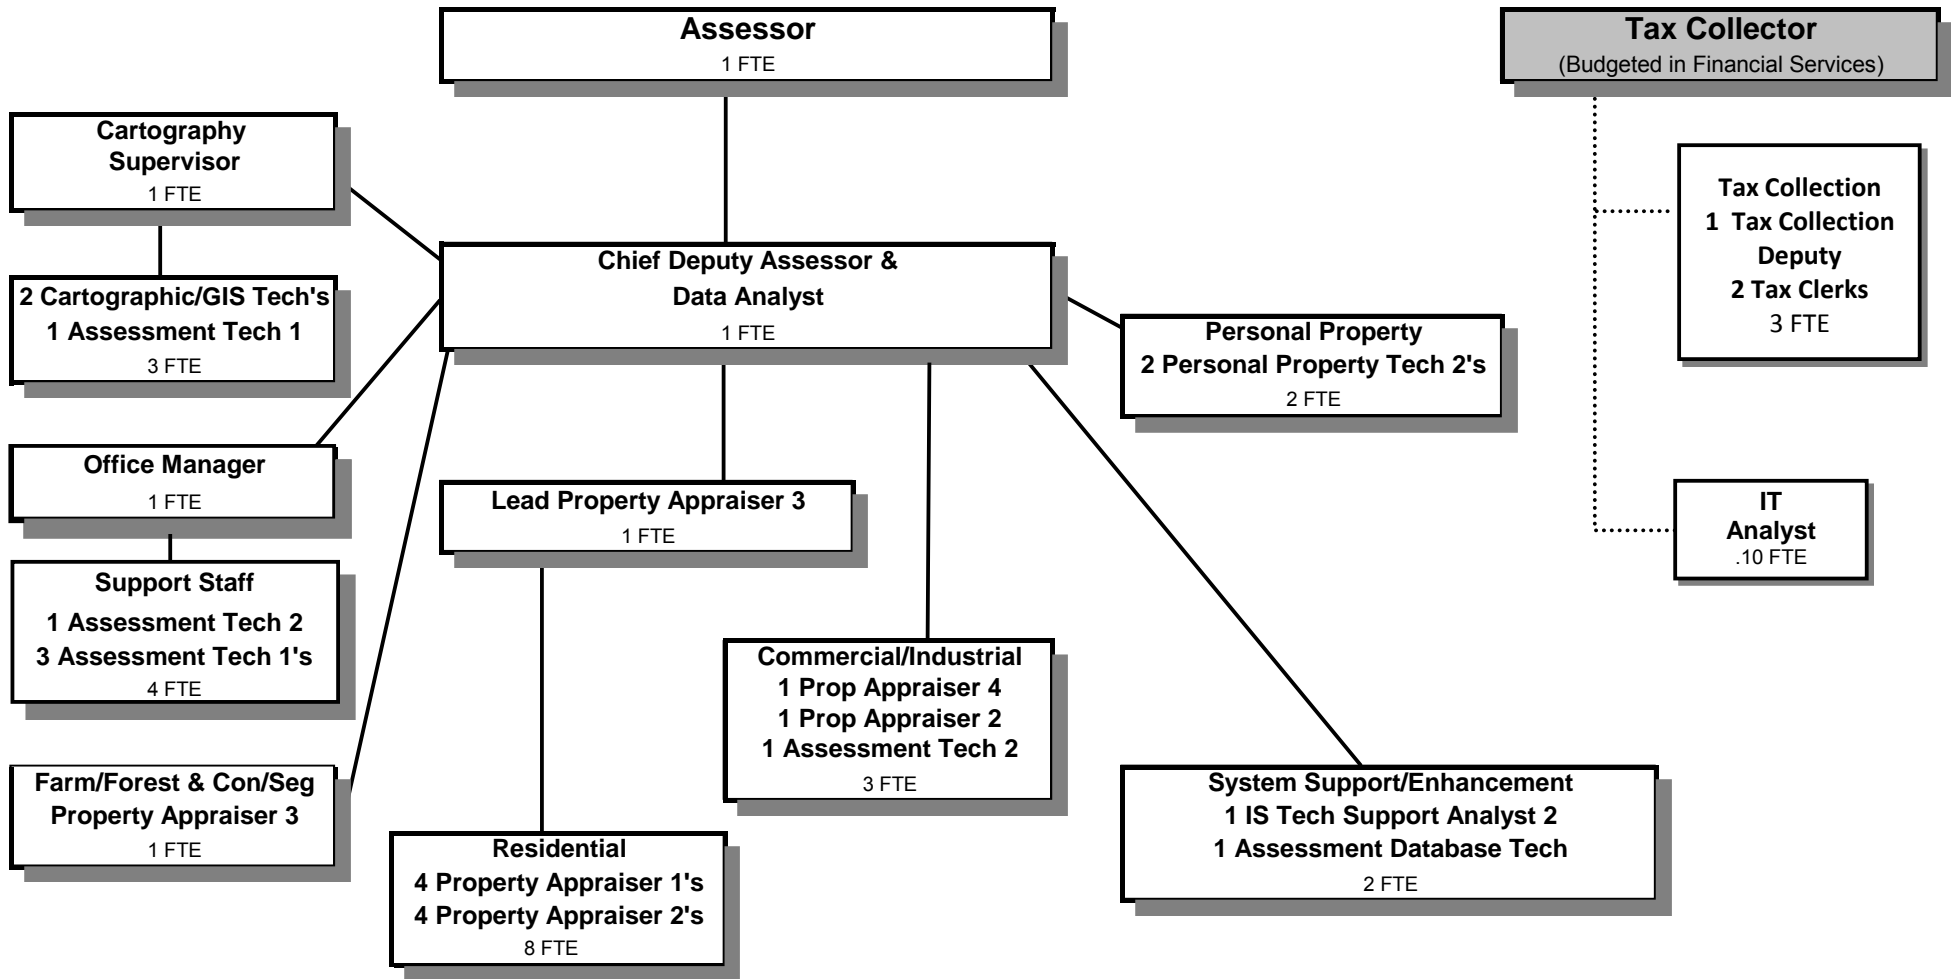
Assessor
1 FTE

Tax Collector
(Budgeted in Financial Services)

Cartography Supervisor
1 FTE

2 Cartographic/GIS Tech's
1 Assessment Tech 1
3 FTE

Chief Deputy Assessor & Data Analyst
1 FTE

Tax Collection
1 Tax Collection Deputy
2 Tax Clerks
3 FTE

Personal Property
2 Personal Property Tech 2's
2 FTE

Office Manager
1 FTE

Lead Property Appraiser 3
1 FTE

IT Analyst
.10 FTE

Support Staff
1 Assessment Tech 2
3 Assessment Tech 1's
4 FTE

Commercial/Industrial
1 Prop Appraiser 4
1 Prop Appraiser 2
1 Assessment Tech 2
3 FTE

Farm/Forest & Con/Seg Property Appraiser 3
1 FTE

System Support/Enhancement
1 IS Tech Support Analyst 2
1 Assessment Database Tech
2 FTE

Residential
4 Property Appraiser 1's
4 Property Appraiser 2's
8 FTE